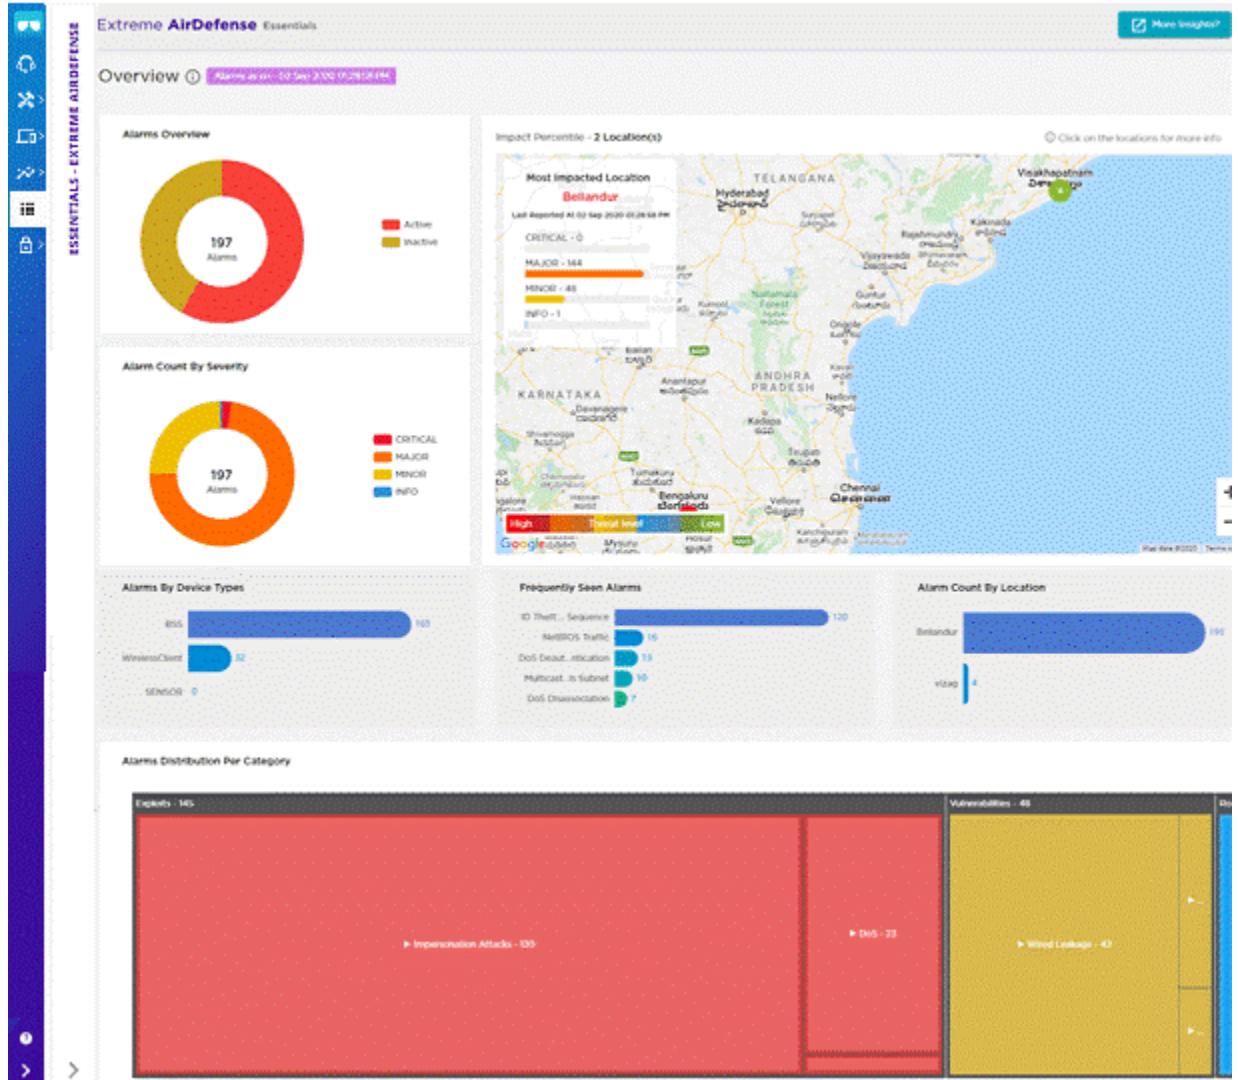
ESSENTIALS - EXTREME AIRDEFENSE

Extreme AirDefense Essentials

More Insights?

Overview ⓘ Alarms as on - 02 Sep 2020 01:28:58 PM

Alarms Overview

197 Alarms

Active
Inactive

Alarm Count By Severity

197 Alarms

CRITICAL
MAJOR
MINOR
INFO

Impact Percentile - 2 Location(s)

Click on the locations for more info

Most Impacted Location
Bellandur
Last Reported At 02 Sep 2020 01:28:58 PM
CRITICAL - 0
MAJOR - 144
MINOR - 46
INFO - 1

TELANGANA
Hyderabad
Visakhapatnam
Kakinada
Rajahmundry
Vijayawada
Guntur
Ongole
Kurnool
Anantapur
ANDHRA PRADESH
Nellore
Kadapa
KARNATAKA
Davanagere
Shivamogga
Tirupati
Tumakuru
Bengaluru
Chennai
Vellore
Hassan
Mysuru
Kanchipuram
Hosur

High Threat level Low

Google
Map data ©2020 Terms

+
-

Alarms By Device Types

BSS 163
WirelessClient 32
SENSOR 0

Frequently Seen Alarms

ID Theft... Sequence 120
NetBIOS Traffic 16
DoS Deaut...ntication 13
Multicast...is Subnet 10
DoS Disassociation 7

Alarm Count By Location

Bellandur 190
vizag 4

Alarms Distribution Per Category

Exploits - 145
Vulnerabilities - 48

▸ Impersonation Attacks - 120
▸ DoS - 23
▸ Wired Leakage - 43
▸ ...
▸ ...